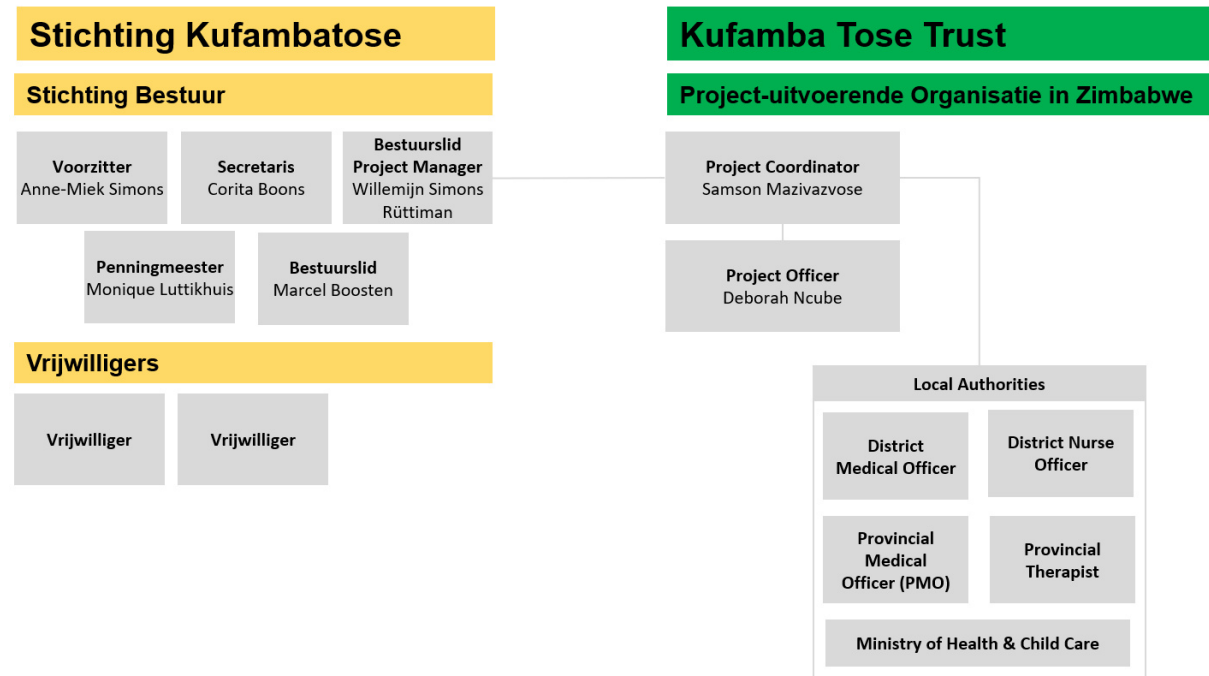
Stichting Kufambatose

Stichting Bestuur

Voorzitter
Anne-Miek Simons

Secretaris
Corita Boons

Bestuurslid
Project Manager
Willemijn Simons Rüttiman

Penningmeester
Monique Luttikhuis

Bestuurslid
Marcel Boosten

Vrijwilligers

Vrijwilliger

Vrijwilliger

Kufamba Tose Trust

Project-uitvoerende Organisatie in Zimbabwe

Project Coordinator
Samson Mazivazvose

Project Officer
Deborah Ncube

Local Authorities

District Medical Officer

District Nurse Officer

Provincial Medical Officer (PMO)

Provincial Therapist

Ministry of Health & Child Care